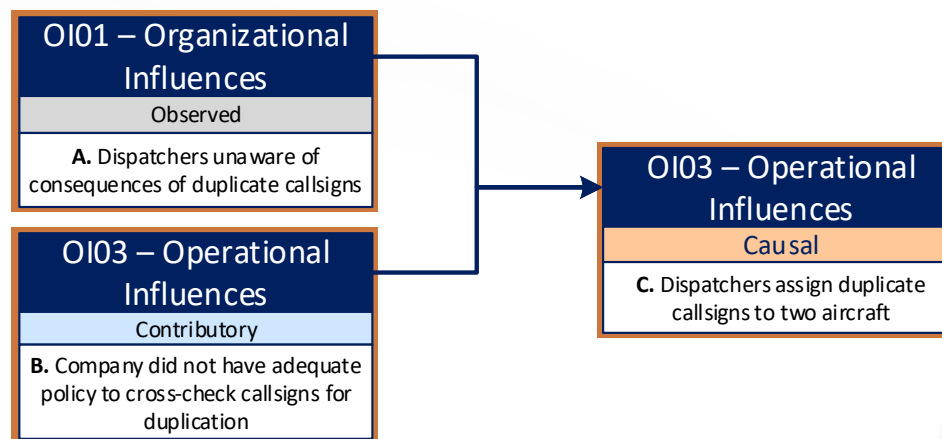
OI01 – Organizational Influences
Observed
**A.** Dispatchers unaware of consequences of duplicate callsigns

OI03 – Operational Influences
Contributory
**B.** Company did not have adequate policy to cross-check callsigns for duplication

OI03 – Operational Influences
Causal
**C.** Dispatchers assign duplicate callsigns to two aircraft